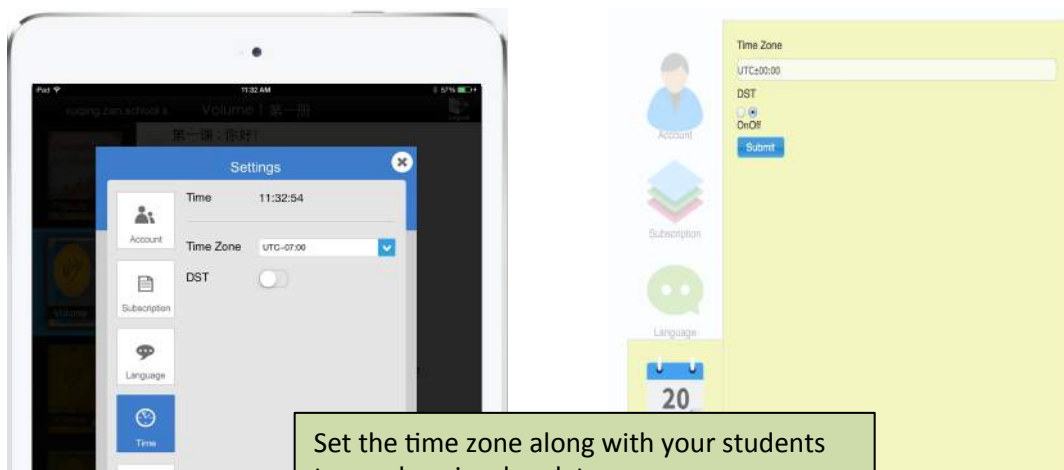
iPad
11:32 AM
57%
Volume I 第一册
第一课：你好!
Settings
Account
Subscription
Language
Time
Time 11:32:54
Time Zone UTC-07:00
DST

Account
Subscription
Language
20
Time Zone
UTC±00:00
DST
On Off
Submit

Set the time zone along with your students
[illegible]